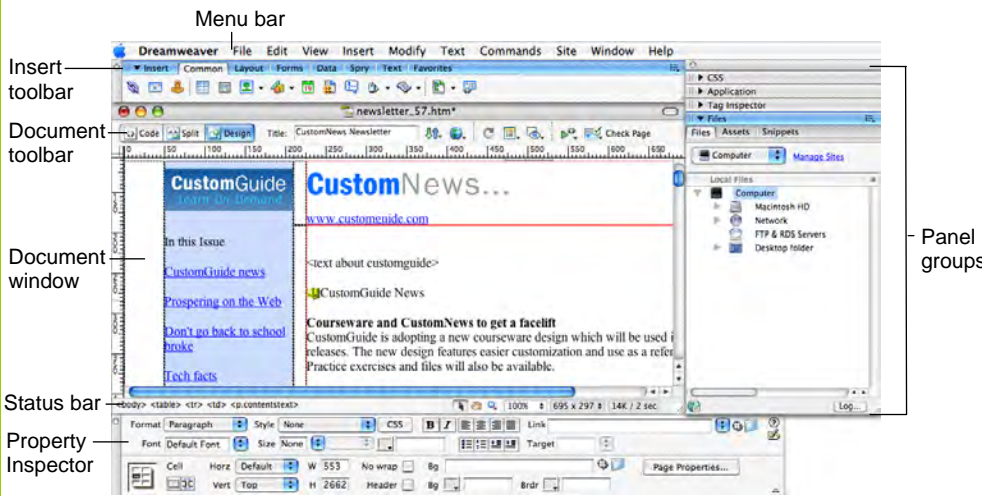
Menu bar

Insert toolbar

Document toolbar

Document window

Status bar

Property Inspector

Panel groups

Dreamweaver File Edit View Insert Modify Text Commands Site Window Help

▼ Insert Common Layout Forms Data Spry Text Favorites

newsletter_57.htm*

Code Split Design Title: CustomNews Newsletter Check Page

CustomGuide
Learn On Demand

In this Issue

CustomGuide news

Prospering on the Web

Don't go back to school broke

Tech facts

CustomNews...

www.customguide.com

<text about customguide>

CustomGuide News

Courseware and CustomNews to get a facelift
CustomGuide is adopting a new courseware design which will be used i releases. The new design features easier customization and use as a refer Practice exercises and files will also be available.

<body> <table> <tr> <td> <p.contentstext> 100% 695 x 297 14K / 2 sec

Format Paragraph Style None CSS B I Link
Font Default Font Size None Target
Cell Horz Default W 553 No wrap Bg Page Properties...
Vert Top H 2662 Header Bg Brdr

▶ CSS
▶ Application
▶ Tag Inspector
▼ Files
Files Assets Snippets
Computer Manage Sites
Local Files
Computer
Macintosh HD
Network
FTP & RDS Servers
Desktop folder
Log...